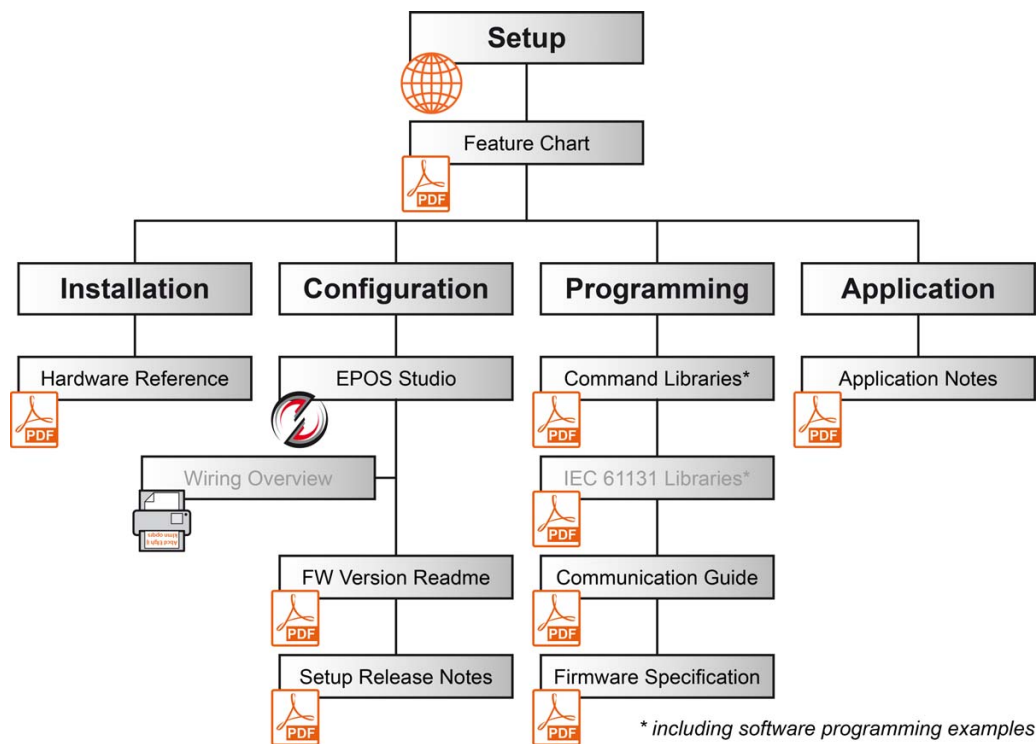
Setup

Feature Chart

PDF

Installation

Configuration

Programming

Application

Hardware Reference

PDF

EPOS Studio

Wiring Overview

Command Libraries*

PDF

IEC 61131 Libraries*

PDF

Communication Guide

PDF

Firmware Specification

PDF

Application Notes

PDF

FW Version Readme

PDF

Setup Release Notes

PDF

* including software programming examples